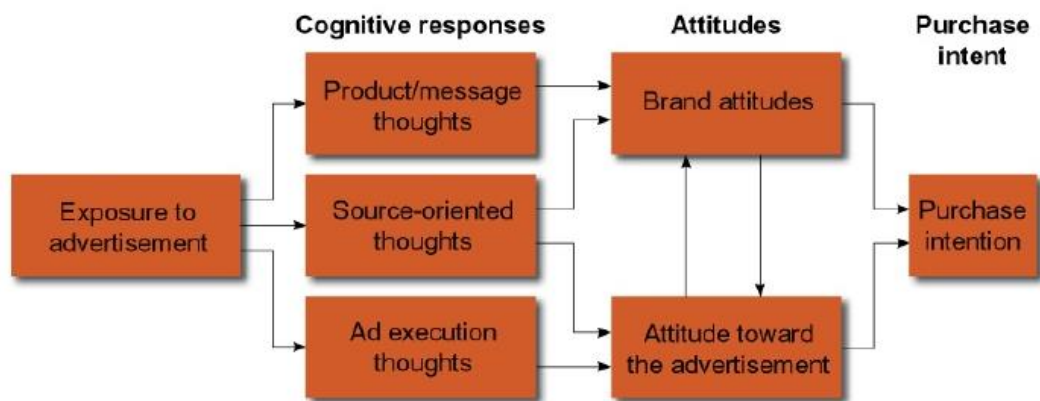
Cognitive responses

Attitudes

Purchase intent

Exposure to advertisement

Product/message thoughts

Source-oriented thoughts

Ad execution thoughts

Brand attitudes

Attitude toward the advertisement

Purchase intention